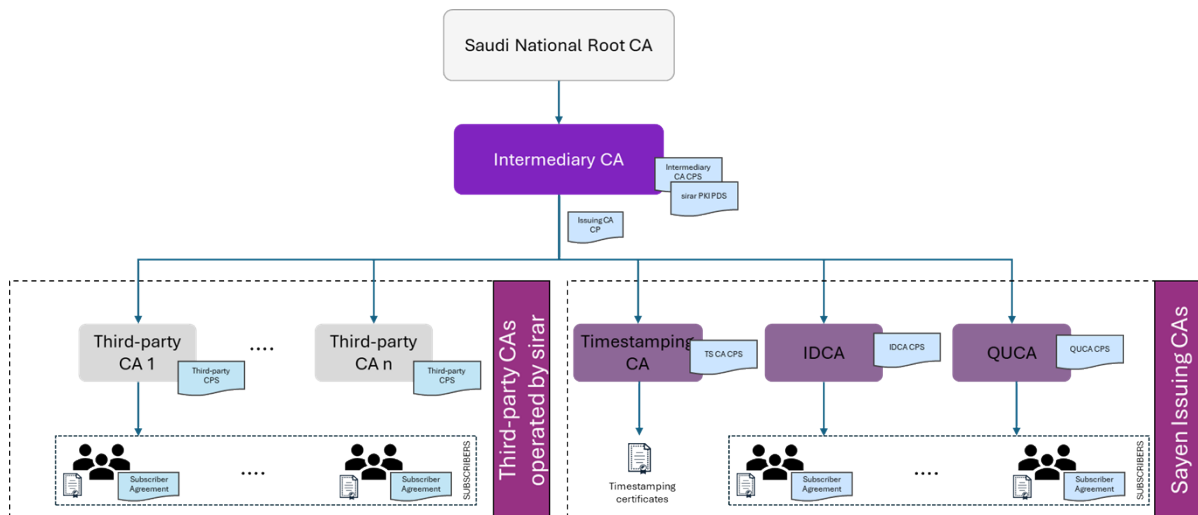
Saudi National Root CA

Intermediary CA

Intermediary CA CPS

sirar PKI PDS

Issuing CA CP

Third-party CA 1

Third-party CPS

....

Third-party CA n

Third-party CPS

Subscriber Agreement

....

Subscriber Agreement

SUBSCRIBERS

Third-party CAs operated by sirar

Timestamping CA

TS CA CPS

IDCA

IDCA CPS

QUCA

QUCA CPS

Timestamping certificates

Subscriber Agreement

....

Subscriber Agreement

SUBSCRIBERS

Sayen Issuing CAs